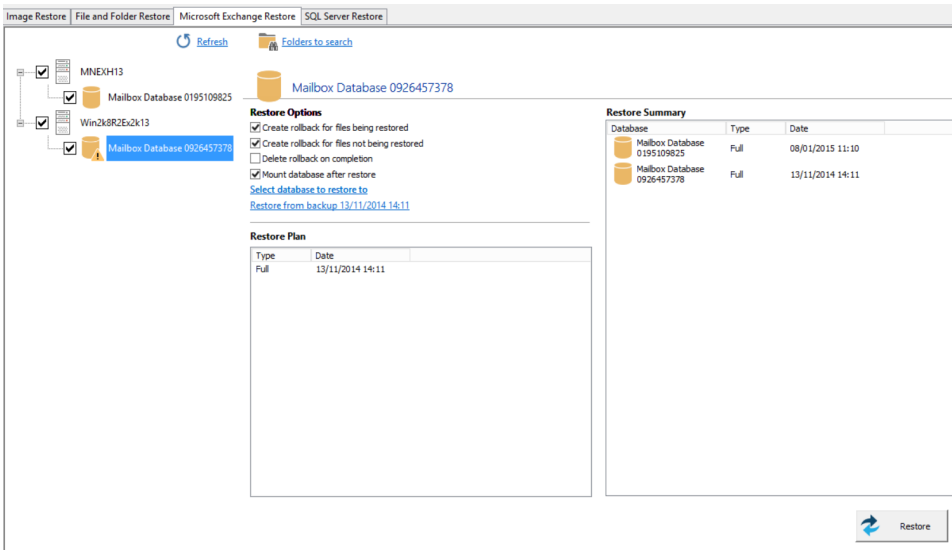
Image Restore | File and Folder Restore | Microsoft Exchange Restore | SQL Server Restore

Refresh

Folders to search

MNEXH13

Mailbox Database 0195109825

Win2k8R2Ex2k13

Mailbox Database 0926457378

Mailbox Database 0926457378

Restore Options

Create rollback for files being restored

Create rollback for files not being restored

Delete rollback on completion

Mount database after restore

Select database to restore to

Restore from backup 13/11/2014 14:11

Restore Plan

| Type | Date |
|---|---|
| Full | 13/11/2014 14:11 |

Restore Summary

| Database | Type | Date |
|---|---|---|
| Mailbox Database 0195109825 | Full | 08/01/2015 11:10 |
| Mailbox Database 0926457378 | Full | 13/11/2014 14:11 |

Restore